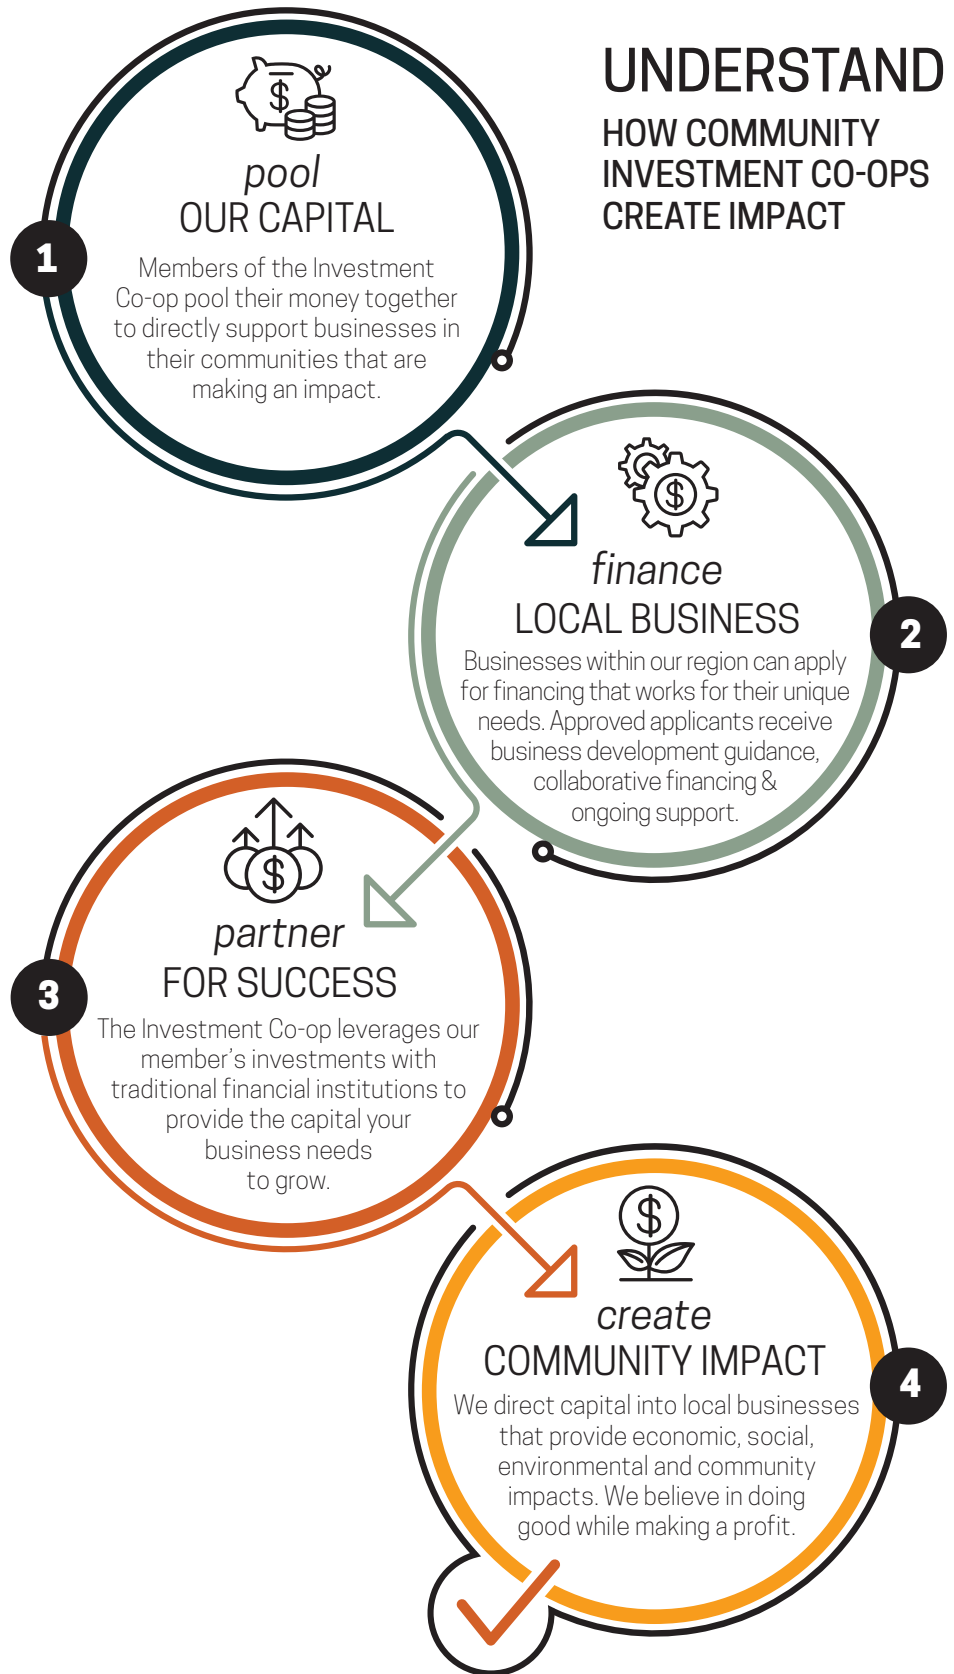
UNDERSTAND
HOW COMMUNITY INVESTMENT CO-OPS CREATE IMPACT

1
pool
OUR CAPITAL
Members of the Investment Co-op pool their money together to directly support businesses in their communities that are making an impact.

2
finance
LOCAL BUSINESS
Businesses within our region can apply for financing that works for their unique needs. Approved applicants receive business development guidance, collaborative financing & ongoing support.

3
partner
FOR SUCCESS
The Investment Co-op leverages our member's investments with traditional financial institutions to provide the capital your business needs to grow.

4
create
COMMUNITY IMPACT
We direct capital into local businesses that provide economic, social, environmental and community impacts. We believe in doing good while making a profit.